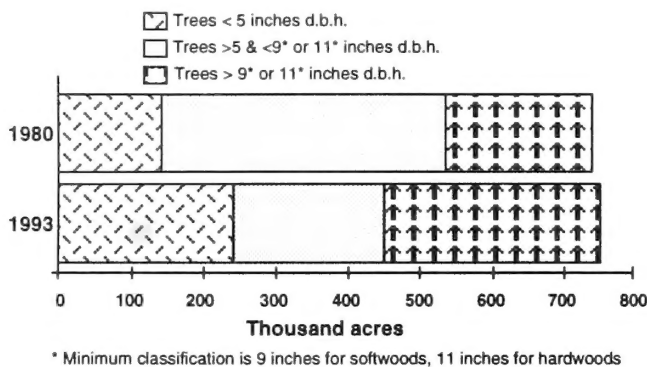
Trees < 5 inches d.b.h.

Trees >5 & <9* or 11* inches d.b.h.

Trees > 9* or 11* inches d.b.h.

1980

1993

0 100 200 300 400 500 600 700 800

Thousand acres

* Minimum classification is 9 inches for softwoods, 11 inches for hardwoods